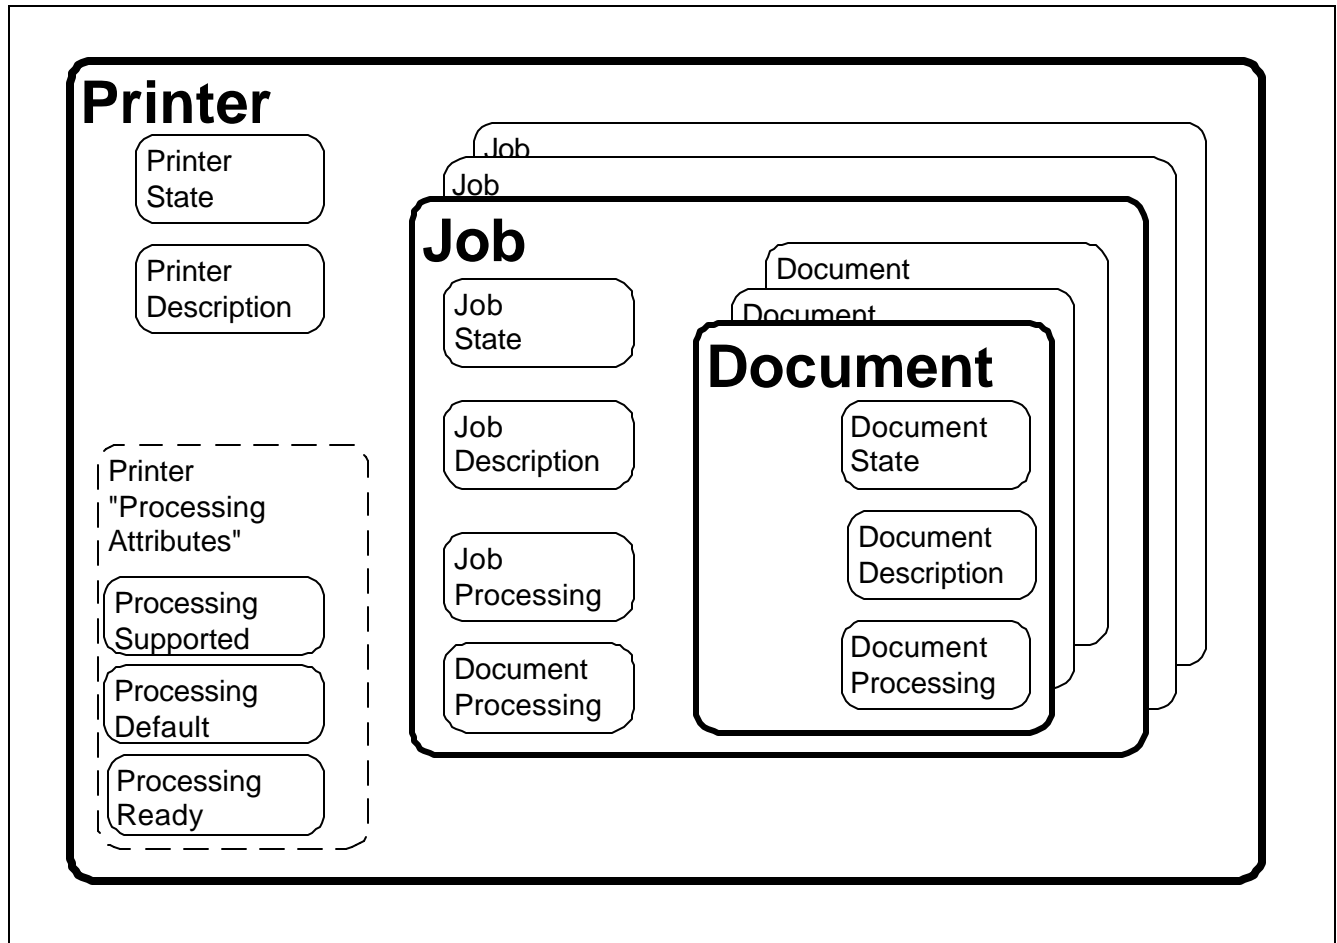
Printer

Printer State

Printer Description

Printer "Processing Attributes"

Processing Supported

Processing Default

Processing Ready

Job

Job

Job

Job State

Job Description

Job Processing

Document Processing

Document

Document

Document

Document State

Document Description

Document Processing